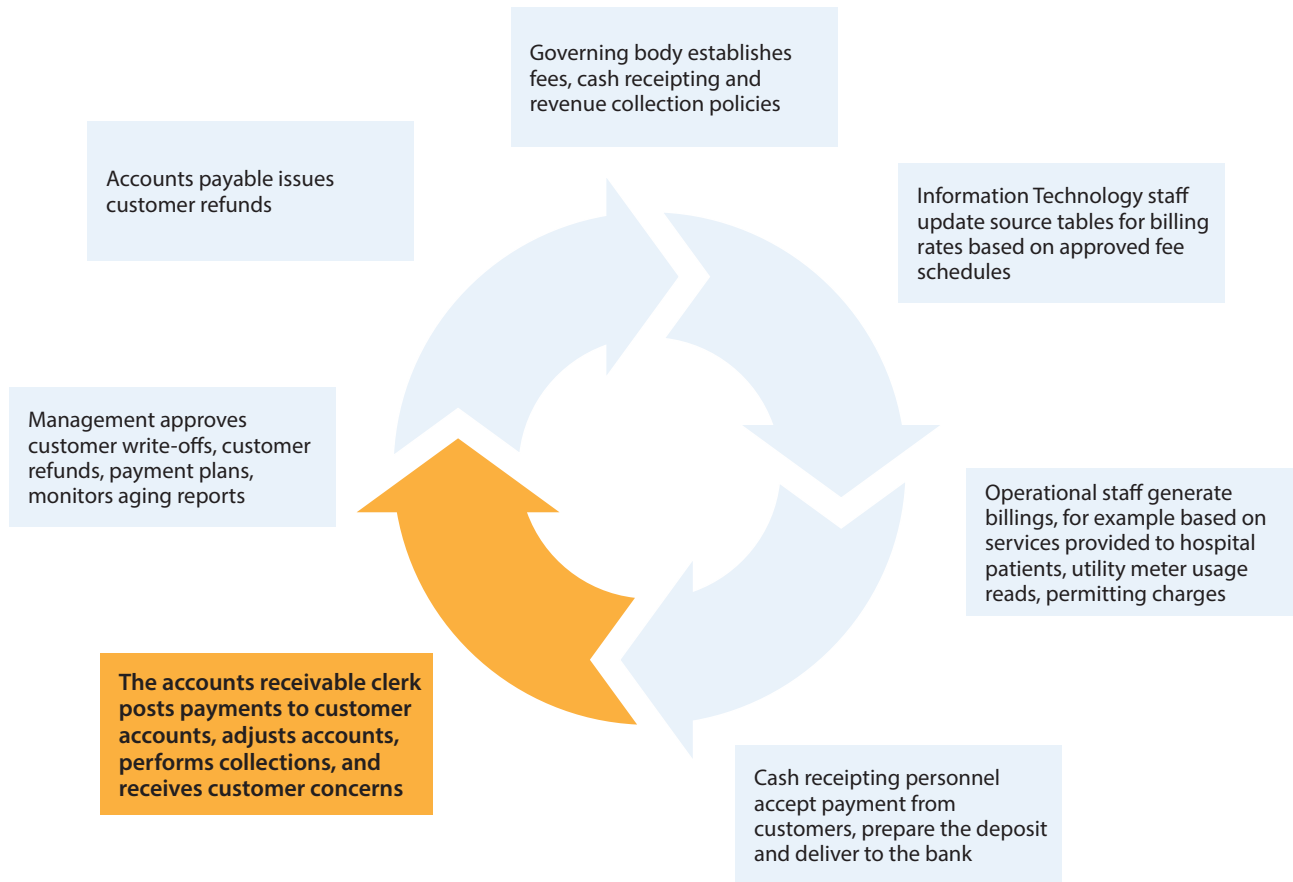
Governing body establishes fees, cash receipting and revenue collection policies

Information Technology staff update source tables for billing rates based on approved fee schedules

Operational staff generate billings, for example based on services provided to hospital patients, utility meter usage reads, permitting charges

Cash receipting personnel accept payment from customers, prepare the deposit and deliver to the bank

The accounts receivable clerk posts payments to customer accounts, adjusts accounts, performs collections, and receives customer concerns

Management approves customer write-offs, customer refunds, payment plans, monitors aging reports

Accounts payable issues customer refunds